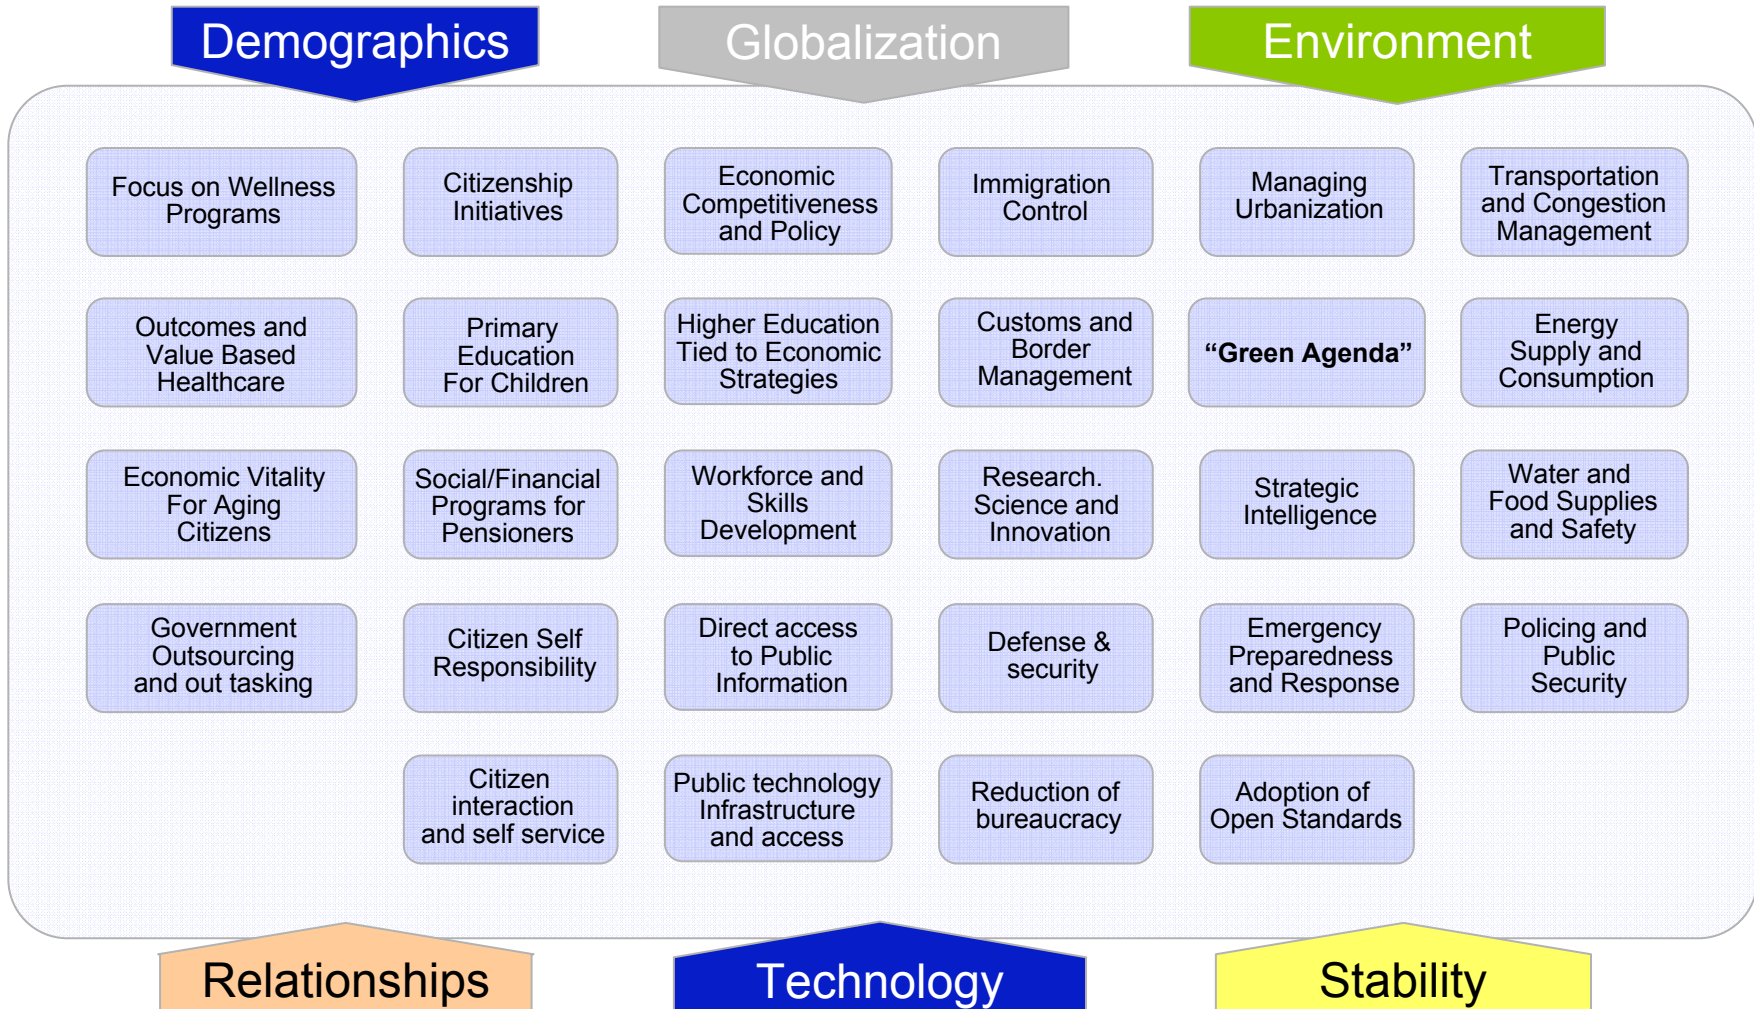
Demographics

Globalization

Environment

Focus on Wellness Programs

Citizenship Initiatives

Economic Competitiveness and Policy

Immigration Control

Managing Urbanization

Transportation and Congestion Management

Outcomes and Value Based Healthcare

Primary Education For Children

Higher Education Tied to Economic Strategies

Customs and Border Management

“Green Agenda”

Energy Supply and Consumption

Economic Vitality For Aging Citizens

Social/Financial Programs for Pensioners

Workforce and Skills Development

Research. Science and Innovation

Strategic Intelligence

Water and Food Supplies and Safety

Government Outsourcing and out tasking

Citizen Self Responsibility

Direct access to Public Information

Defense & security

Emergency Preparedness and Response

Policing and Public Security

Citizen interaction and self service

Public technology Infrastructure and access

Reduction of bureaucracy

Adoption of Open Standards

Relationships

Technology

Stability